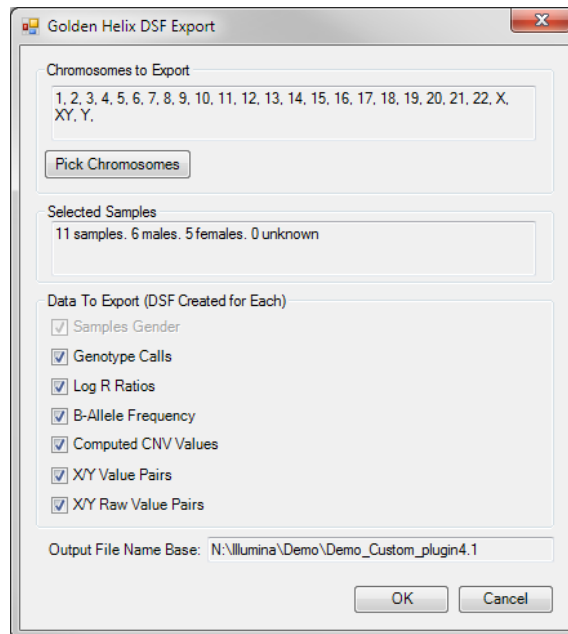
Golden Helix DSF Export

Chromosomes to Export

1, 2, 3, 4, 5, 6, 7, 8, 9, 10, 11, 12, 13, 14, 15, 16, 17, 18, 19, 20, 21, 22, X, XY, Y,

Pick Chromosomes

Selected Samples

11 samples. 6 males. 5 females. 0 unknown

Data To Export (DSF Created for Each)

Samples Gender
Genotype Calls
Log R Ratios
B-Allele Frequency
Computed CNV Values
X/Y Value Pairs
X/Y Raw Value Pairs

Output File Name Base: N:\Illumina\Demo\Demo_Custom_plugin4.1

OK
Cancel